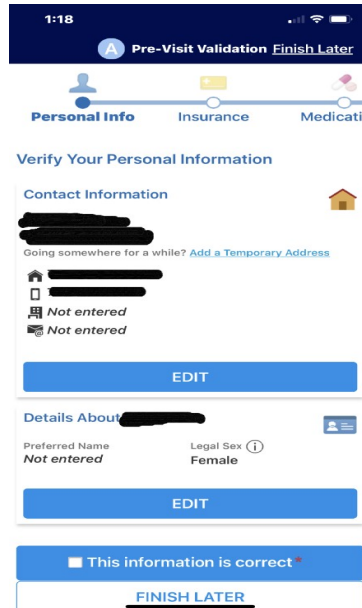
1:18

A Pre-Visit Validation Finish Later

Personal Info Insurance Medicatio

Verify Your Personal Information

Contact Information

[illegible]

Going somewhere for a while? Add a Temporary Address

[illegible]

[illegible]

Not entered

Not entered

EDIT

Details About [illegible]

Preferred Name
Not entered

Legal Sex
Female

EDIT

This information is correct*

FINISH LATER